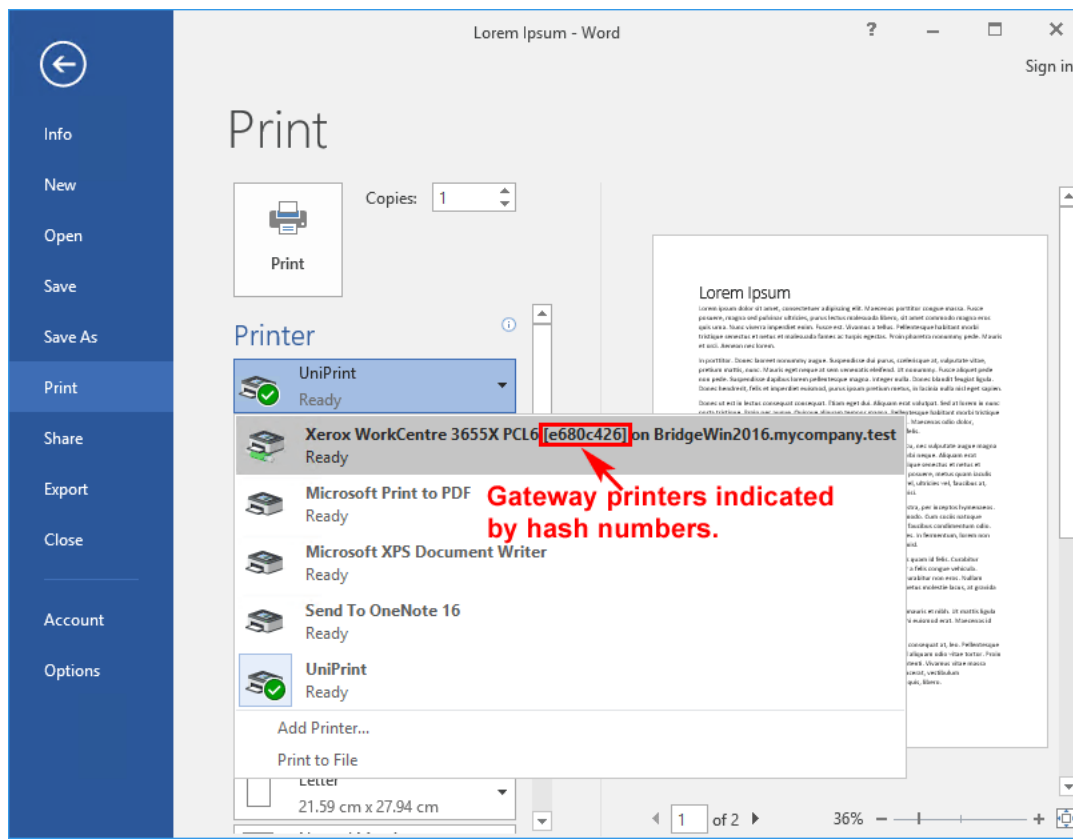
Lorem Ipsum - Word

?

Sign in

Info

New

Open

Save

Save As

Print

Share

Export

Close

Account

Options

Print

Copies: 1

Print

Printer

UniPrint
Ready

Xerox WorkCentre 3655X PCL6 [e680c426] on BridgeWin2016.mycompany.test
Ready

Gateway printers indicated by hash numbers.

Microsoft Print to PDF
Ready

Microsoft XPS Document Writer
Ready

Send To OneNote 16
Ready

UniPrint
Ready

Add Printer...

Print to File

Letter
21.59 cm x 27.94 cm

Lorem Ipsum

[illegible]

1 of 2

36%